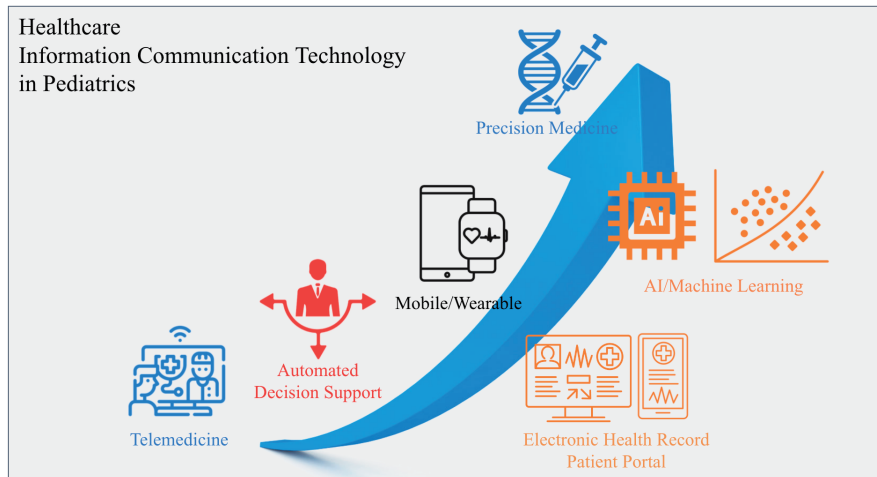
Healthcare
Information Communication Technology
in Pediatrics

Precision Medicine

Mobile/Wearable

AI

AI/Machine Learning

Automated
Decision Support

Telemedicine

Electronic Health Record
Patient Portal